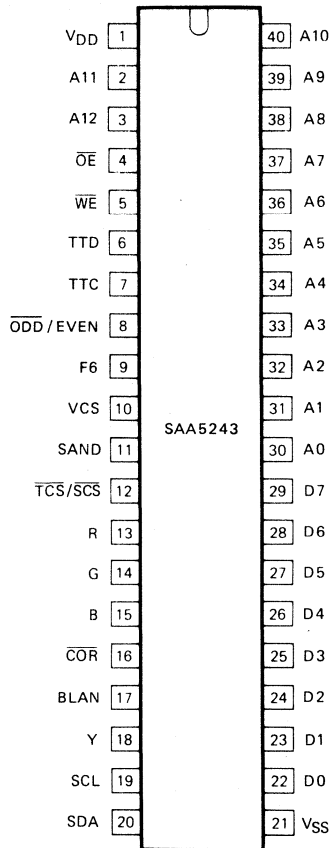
$V_{DD}$ 1
A11 2
A12 3
$\overline{OE}$ 4
$\overline{WE}$ 5
TTD 6
TTC 7
$\overline{ODD}$/EVEN 8
F6 9
VCS 10
SAND 11
$\overline{TCS}/\overline{SCS}$ 12
R 13
G 14
B 15
$\overline{COR}$ 16
BLAN 17
Y 18
SCL 19
SDA 20

SAA5243

40 A10
39 A9
38 A8
37 A7
36 A6
35 A5
34 A4
33 A3
32 A2
31 A1
30 A0
29 D7
28 D6
27 D5
26 D4
25 D3
24 D2
23 D1
22 D0
21 $V_{SS}$